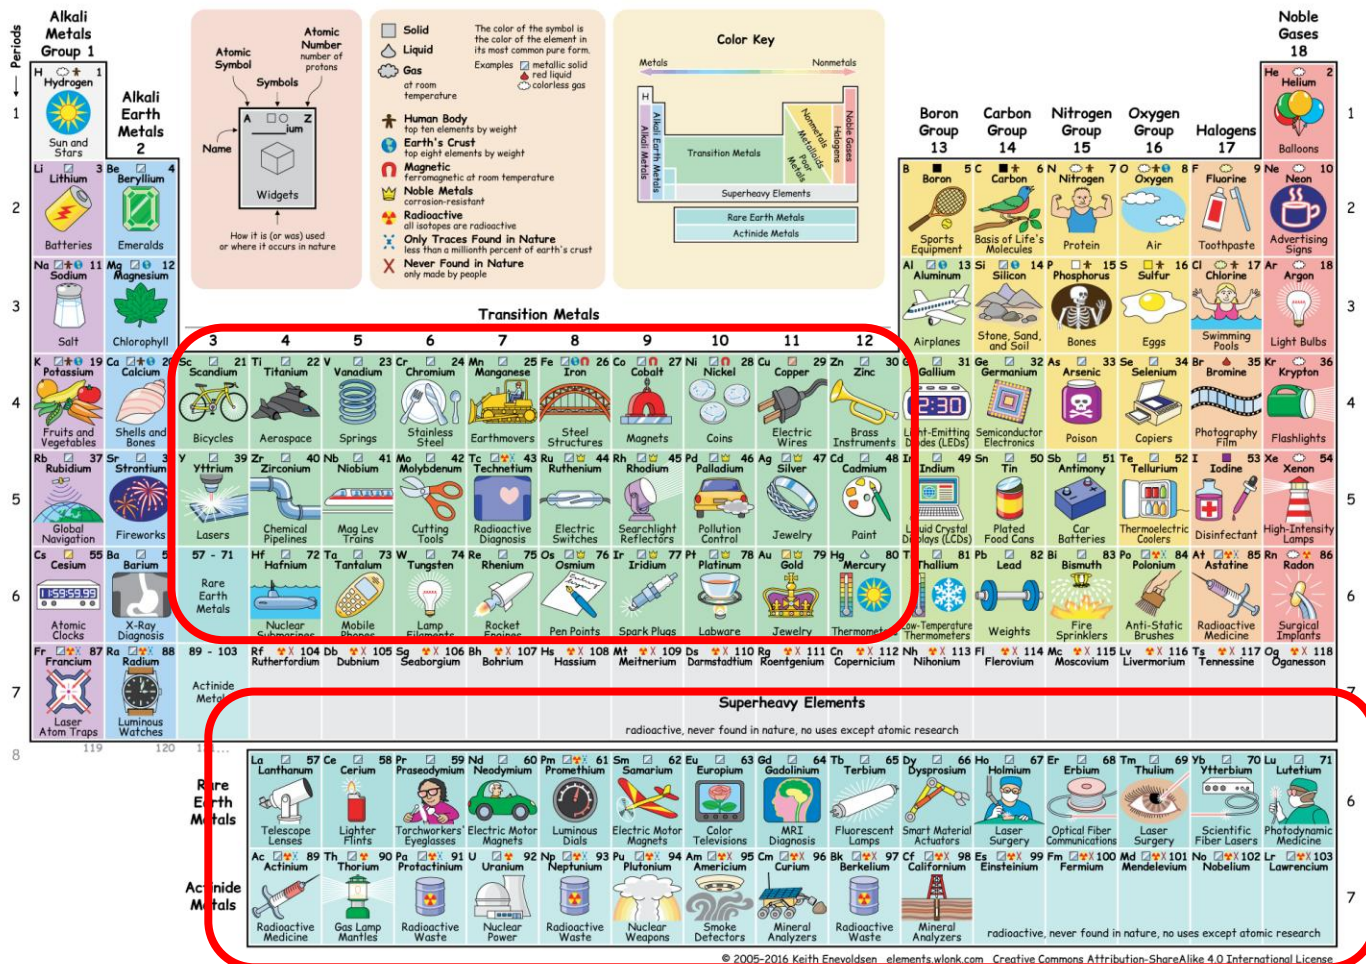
Periods

Alkali Metals Group 1

Noble Gases 18

Atomic Symbol
Atomic Number number of protons
Symbols
Name
A
Z
ium
Widgets
How it is (or was) used or where it occurs in nature

Solid
Liquid
Gas at room temperature
The color of the symbol is the color of the element in its most common pure form.
Examples metallic solid red liquid colorless gas
Human Body top ten elements by weight
Earth's Crust top eight elements by weight
Magnetic ferromagnetic at room temperature
Noble Metals corrosion-resistant
Radioactive all isotopes are radioactive
Only Traces Found in Nature less than a millionth percent of earth's crust
Never Found in Nature only made by people

Color Key
Metals
Nonmetals
H
Alkali Metals
Alkali Earth Metals
Transition Metals
Nonmetals
Metalloids
Poor Metals
Halogens
Noble Gases
Superheavy Elements
Rare Earth Metals
Actinide Metals

1
H 1 Hydrogen Sun and Stars
He 2 Helium Balloons

Alkali Earth Metals 2

Boron Group 13
Carbon Group 14
Nitrogen Group 15
Oxygen Group 16
Halogens 17

2
Li 3 Lithium Batteries
Be 4 Beryllium Emeralds
B 5 Boron Sports Equipment
C 6 Carbon Basis of Life's Molecules
N 7 Nitrogen Protein
O 8 Oxygen Air
F 9 Fluorine Toothpaste
Ne 10 Neon Advertising Signs

3
Na 11 Sodium Salt
Mg 12 Magnesium Chlorophyll
Transition Metals
Al 13 Aluminum Airplanes
Si 14 Silicon Stone, Sand, and Soil
P 15 Phosphorus Bones
S 16 Sulfur Eggs
Cl 17 Chlorine Swimming Pools
Ar 18 Argon Light Bulbs

3 4 5 6 7 8 9 10 11 12

4
K 19 Potassium Fruits and Vegetables
Ca 20 Calcium Shells and Bones
Sc 21 Scandium Bicycles
Ti 22 Titanium Aerospace
V 23 Vanadium Springs
Cr 24 Chromium Stainless Steel
Mn 25 Manganese Earthmovers
Fe 26 Iron Steel Structures
Co 27 Cobalt Magnets
Ni 28 Nickel Coins
Cu 29 Copper Electric Wires
Zn 30 Zinc Brass Instruments
31 Gallium Light-Emitting Diodes (LEDs)
Ge 32 Germanium Semiconductor Electronics
As 33 Arsenic Poison
Se 34 Selenium Copiers
Br 35 Bromine Photography Film
Kr 36 Krypton Flashlights

5
Rb 37 Rubidium Global Navigation
Sr 38 Strontium Fireworks
Y 39 Yttrium Lasers
Zr 40 Zirconium Chemical Pipelines
Nb 41 Niobium Mag Lev Trains
Mo 42 Molybdenum Cutting Tools
Tc 43 Technetium Radioactive Diagnosis
Ru 44 Ruthenium Electric Switches
Rh 45 Rhodium Searchlight Reflectors
Pd 46 Palladium Pollution Control
Ag 47 Silver Jewelry
Cd 48 Cadmium Paint
In 49 Indium Liquid Crystal Displays (LCDs)
Sn 50 Tin Plated Food Cans
Sb 51 Antimony Car Batteries
Te 52 Tellurium Thermoelectric Coolers
I 53 Iodine Disinfectant
Xe 54 Xenon High-Intensity Lamps

6
Cs 55 Cesium Atomic Clocks
Ba 56 Barium X-Ray Diagnosis
57 - 71 Rare Earth Metals
Hf 72 Hafnium Nuclear Submarines
Ta 73 Tantalum Mobile Phones
W 74 Tungsten Lamp Filaments
Re 75 Rhenium Rocket Engines
Os 76 Osmium Pen Points
Ir 77 Iridium Spark Plugs
Pt 78 Platinum Labware
Au 79 Gold Jewelry
Hg 80 Mercury Thermometers
81 Thallium Low-Temperature Thermometers
Pb 82 Lead Weights
Bi 83 Bismuth Fire Sprinklers
Po 84 Polonium Anti-Static Brushes
At 85 Astatine Radioactive Medicine
Rn 86 Radon Surgical Implants

7
Fr 87 Francium Laser Atom Traps
Ra 88 Radium Luminous Watches
89 - 103 Actinide Metals
Rf 104 Rutherfordium
Db 105 Dubnium
Sg 106 Seaborgium
Bh 107 Bohrium
Hs 108 Hassium
Mt 109 Meitnerium
Ds 110 Darmstadtium
Rg 111 Roentgenium
Cn 112 Copernicium
Nh 113 Nihonium
Fl 114 Flerovium
Mc 115 Moscovium
Lv 116 Livermorium
Ts 117 Tennessine
Og 118 Oganesson

Superheavy Elements
radioactive, never found in nature, no uses except atomic research

8 119 120

Rare Earth Metals
La 57 Lanthanum Telescope Lenses
Ce 58 Cerium Lighter Flints
Pr 59 Praseodymium Torchworkers' Eyeglasses
Nd 60 Neodymium Electric Motor Magnets
Pm 61 Promethium Luminous Dials
Sm 62 Samarium Electric Motor Magnets
Eu 63 Europium Color Televisions
Gd 64 Gadolinium MRI Diagnosis
Tb 65 Terbium Fluorescent Lamps
Dy 66 Dysprosium Smart Material Actuators
Ho 67 Holmium Laser Surgery
Er 68 Erbium Optical Fiber Communications
Tm 69 Thulium Laser Surgery
Yb 70 Ytterbium Scientific Fiber Lasers
Lu 71 Lutetium Photodynamic Medicine

Actinide Metals
Ac 89 Actinium Radioactive Medicine
Th 90 Thorium Gas Lamp Mantles
Pa 91 Protactinium Radioactive Waste
U 92 Uranium Nuclear Power
Np 93 Neptunium Radioactive Waste
Pu 94 Plutonium Nuclear Weapons
Am 95 Americium Smoke Detectors
Cm 96 Curium Mineral Analyzers
Bk 97 Berkelium Radioactive Waste
Cf 98 Californium Mineral Analyzers
Es 99 Einsteinium
Fm 100 Fermium
Md 101 Mendelevium
No 102 Nobelium
Lr 103 Lawrencium
radioactive, never found in nature, no uses except atomic research

© 2005–2016 Keith Enevoldsen elements.wlonk.com Creative Commons Attribution-ShareAlike 4.0 International License